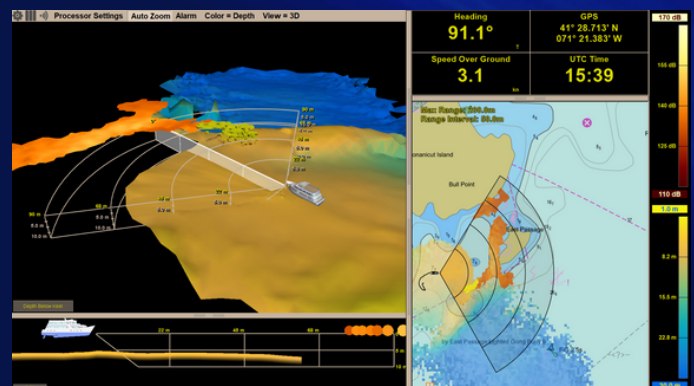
Processor Settings Auto Zoom Alarm Color = Depth View = 3D

Heading
91.1°
T

GPS
41° 28.713' N
071° 21.383' W

Speed Over Ground
3.1
kn

UTC Time
15:39

Max Range: 200.0m
Range Interval: 50.0m

Conanicut Island

Bull Point

East Passage

170 dB
155 dB
140 dB
125 dB
110 dB

1.0 m
8.2 m
15.5 m
22.8 m
30.0 m

90 m
60 m
5.0 m
10.0 m
60 m
5.0 m
10.0 m
30 m
0.0 m
5.0 m
30 m
0.0 m
5.0 m
90 m
5.0 m
10.0 m

Depth Below Keel

22 m
40 m
66 m